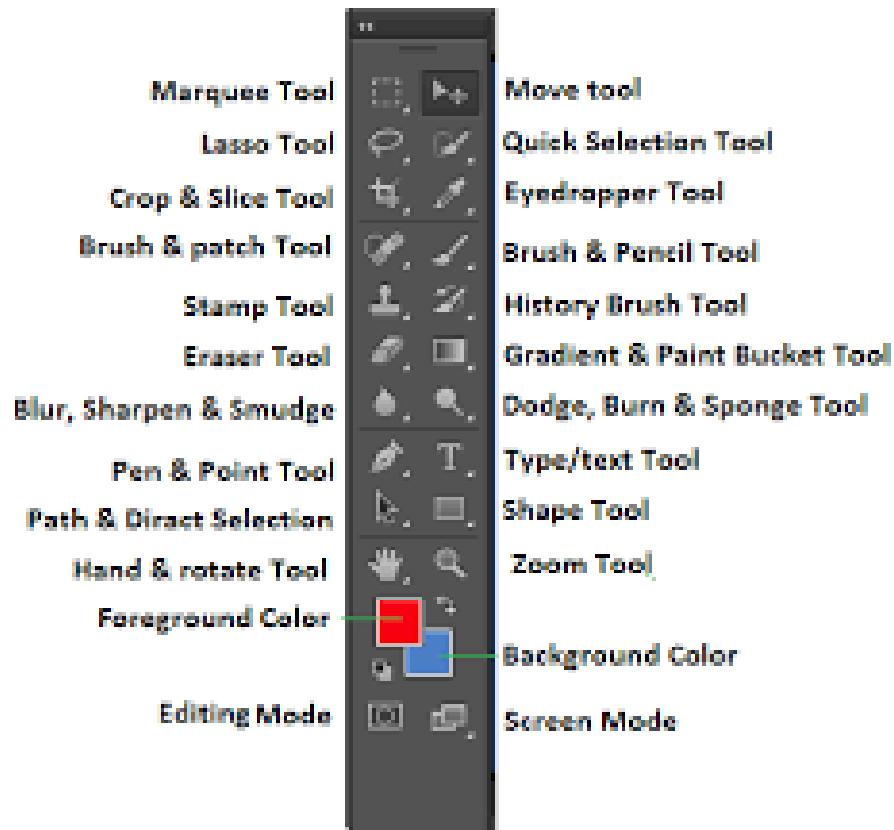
Marquee Tool
Move tool
Lasso Tool
Quick Selection Tool
Crop & Slice Tool
Eyedropper Tool
Brush & patch Tool
Brush & Pencil Tool
Stamp Tool
History Brush Tool
Eraser Tool
Gradient & Paint Bucket Tool
Blur, Sharpen & Smudge
Dodge, Burn & Sponge Tool
Pen & Point Tool
Type/text Tool
Path & Diract Selection
Shape Tool
Hand & rotate Tool
Zoom Tool
Foreground Color
Background Color
Editing Mode
Screen Mode